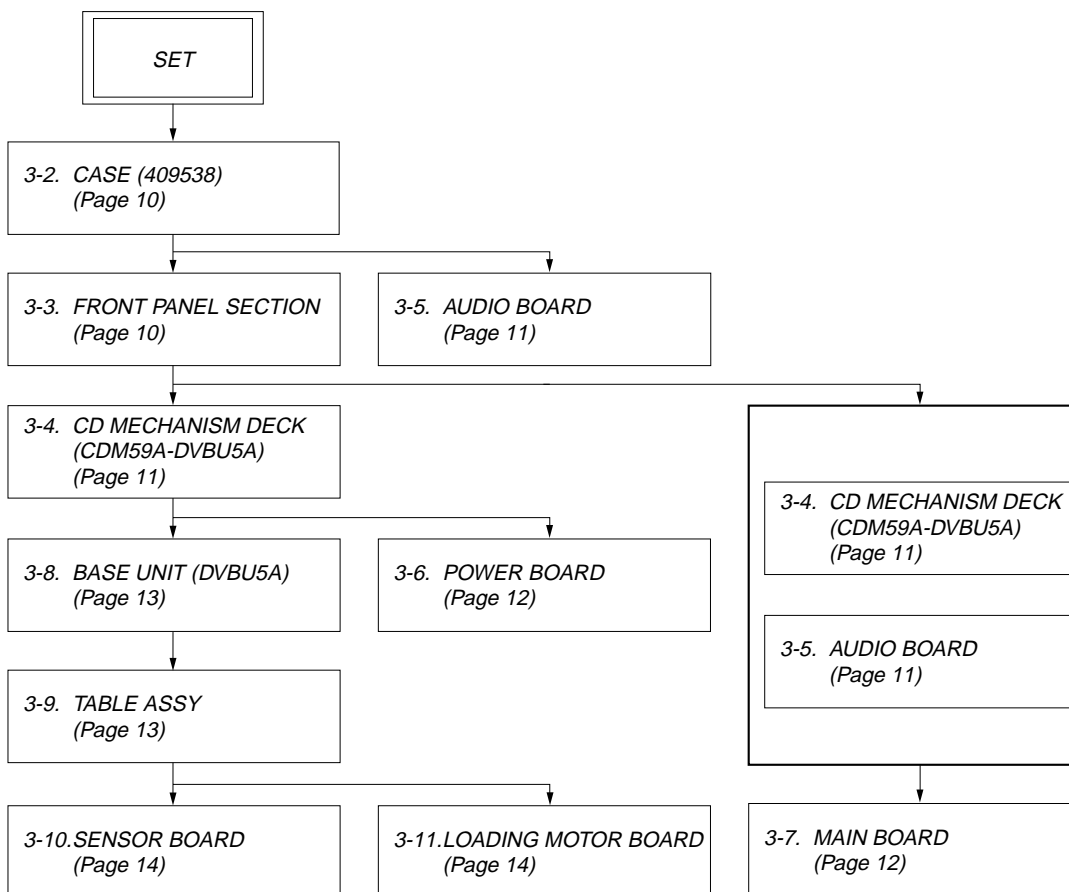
SET

3-2. CASE (409538)
(Page 10)

3-3. FRONT PANEL SECTION
(Page 10)

3-5. AUDIO BOARD
(Page 11)

3-4. CD MECHANISM DECK
(CDM59A-DVBU5A)
(Page 11)

3-4. CD MECHANISM DECK
(CDM59A-DVBU5A)
(Page 11)

3-5. AUDIO BOARD
(Page 11)

3-8. BASE UNIT (DVBU5A)
(Page 13)

3-6. POWER BOARD
(Page 12)

3-9. TABLE ASSY
(Page 13)

3-10.SENSOR BOARD
(Page 14)

3-11.LOADING MOTOR BOARD
(Page 14)

3-7. MAIN BOARD
(Page 12)